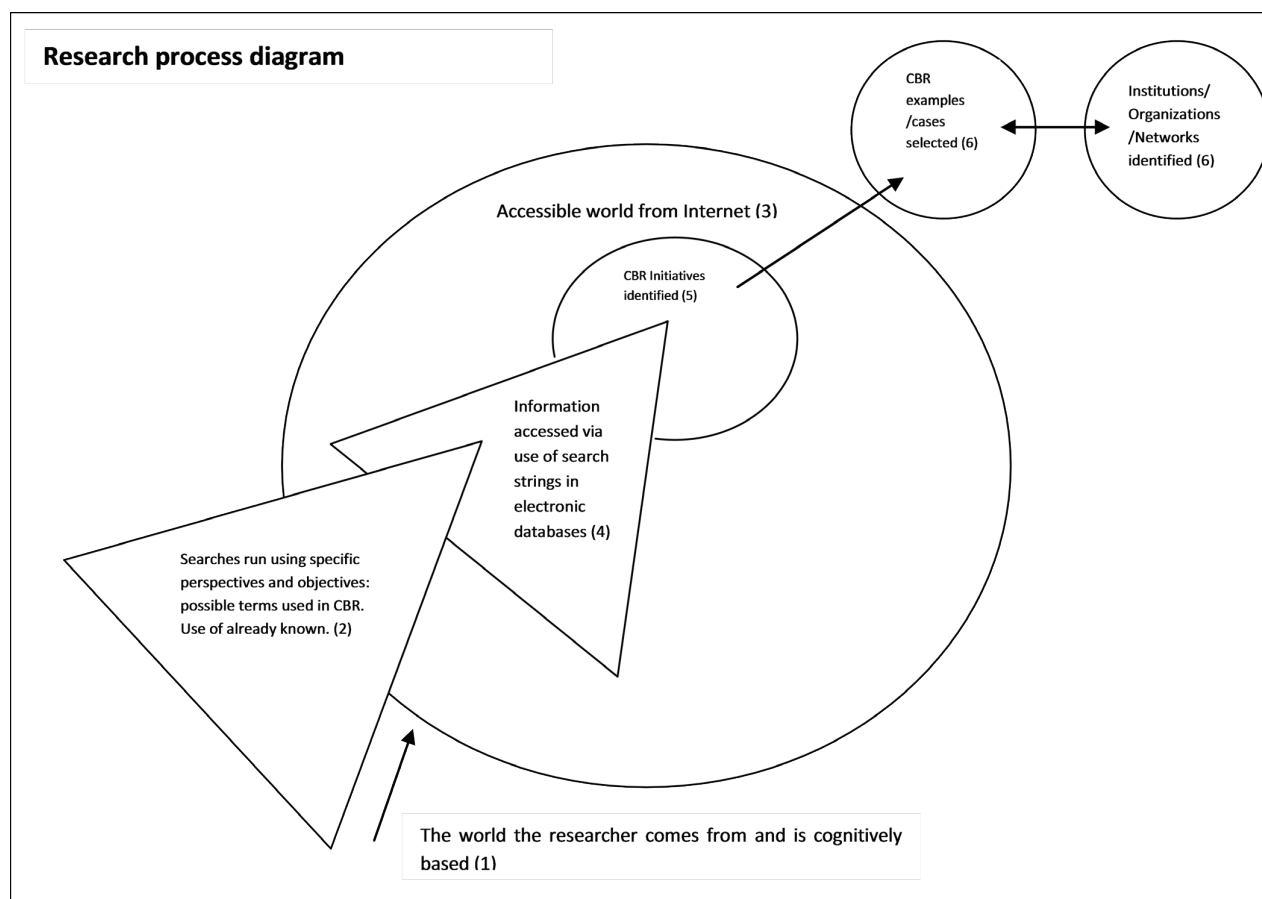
Research process diagram

CBR examples /cases selected (6)

Institutions/ Organizations /Networks identified (6)

Accessible world from Internet (3)

CBR Initiatives identified (5)

Information accessed via use of search strings in electronic databases (4)

Searches run using specific perspectives and objectives: possible terms used in CBR. Use of already known. (2)

The world the researcher comes from and is cognitively based (1)